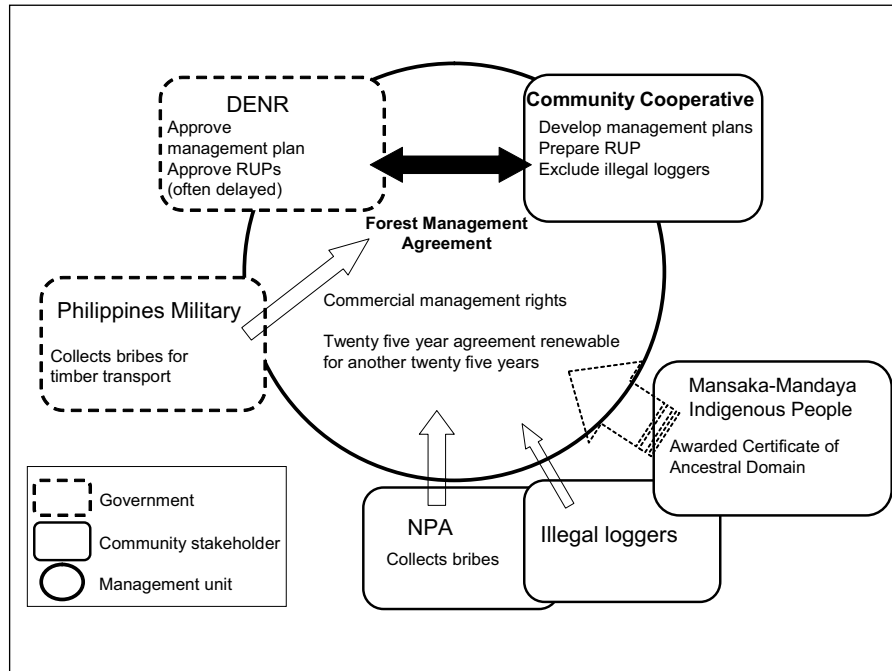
DENR
Approve management plan
Approve RUPs (often delayed)

Community Cooperative
Develop management plans
Prepare RUP
Exclude illegal loggers

Forest Management Agreement

Philippines Military
Collects bribes for timber transport

Commercial management rights

Twenty five year agreement renewable for another twenty five years

Mansaka-Mandaya Indigenous People
Awarded Certificate of Ancestral Domain

Government
Community stakeholder
Management unit

NPA
Collects bribes

Illegal loggers